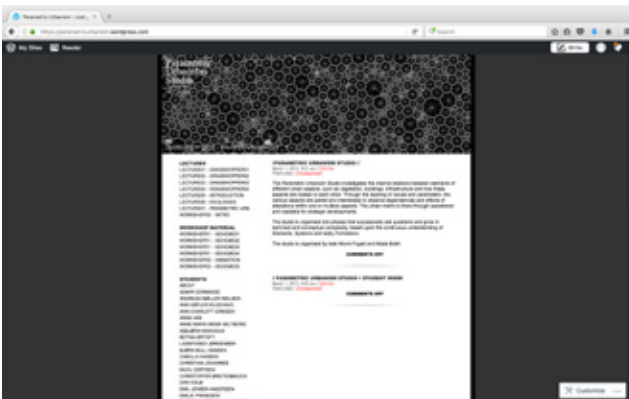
Parametric Urbanism | Just... ×

https://parametricurbanism.wordpress.com

Search

My Sites   Reader

Write

Parametric
Urbanism
Studio

LECTURES
LECTURE01 - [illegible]
LECTURE02 - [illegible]
LECTURE03 - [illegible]
LECTURE04 - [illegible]
LECTURE05 - INTRODUCTION
LECTURE06 - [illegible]
LECTURE07 - PARAMETRIC URB.
WORKSHOP02 - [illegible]

WORKSHOP MATERIAL
WORKSHOP01 - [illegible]
WORKSHOP02 - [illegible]
WORKSHOP03 - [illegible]
WORKSHOP04 - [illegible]
WORKSHOP05 - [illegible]
WORKSHOP06 - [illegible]
WORKSHOP07 - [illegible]

STUDENTS
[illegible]

PARAMETRIC URBANISM STUDIO //
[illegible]
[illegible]

The Parametric Urbanism Studio investigates the internal relations between elements of different urban aspects, such as vegetation, buildings, infrastructure and how these aspects are related to each other. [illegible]

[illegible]

The studio is organised by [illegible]

COMMENTS OFF

// PARAMETRIC URBANISM STUDIO // STUDENT WORK
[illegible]

COMMENTS OFF

Customize